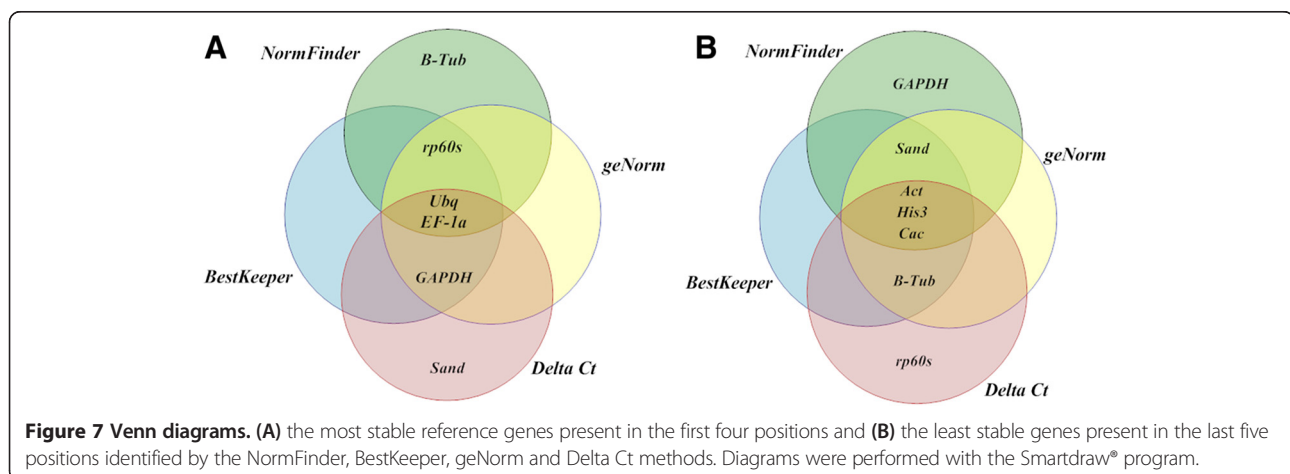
A

NormFinder

B-Tub

rp60s

geNorm

Ubq
EF-1a

BestKeeper

GAPDH

Sand

Delta Ct

B

NormFinder

GAPDH

Sand

geNorm

Act
His3
Cac

BestKeeper

B-Tub

rp60s

Delta Ct

**Figure 7 Venn diagrams.** **(A)** the most stable reference genes present in the first four positions and **(B)** the least stable genes present in the last five positions identified by the NormFinder, BestKeeper, geNorm and Delta Ct methods. Diagrams were performed with the Smartdraw® program.